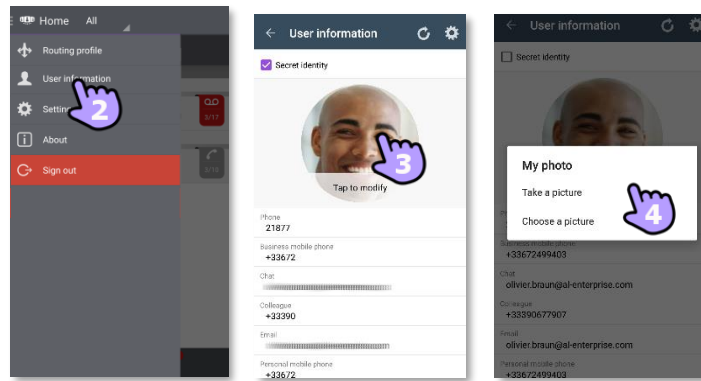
Home All
Routing profile
User information
Settings
About
Sign out
2
3/17
3/10

User information
Secret identity
3
Tap to modify
Phone
21877
Business mobile phone
+33672
Chat
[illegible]
Colleague
+33390
Email
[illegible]
Personal mobile phone
+33672

User information
Secret identity
My photo
Take a picture
Choose a picture
4
Business mobile phone
+33672499403
Chat
olivier.braun@al-enterprise.com
Colleague
+33390677907
Email
olivier.braun@al-enterprise.com
Personal mobile phone
+33672499403